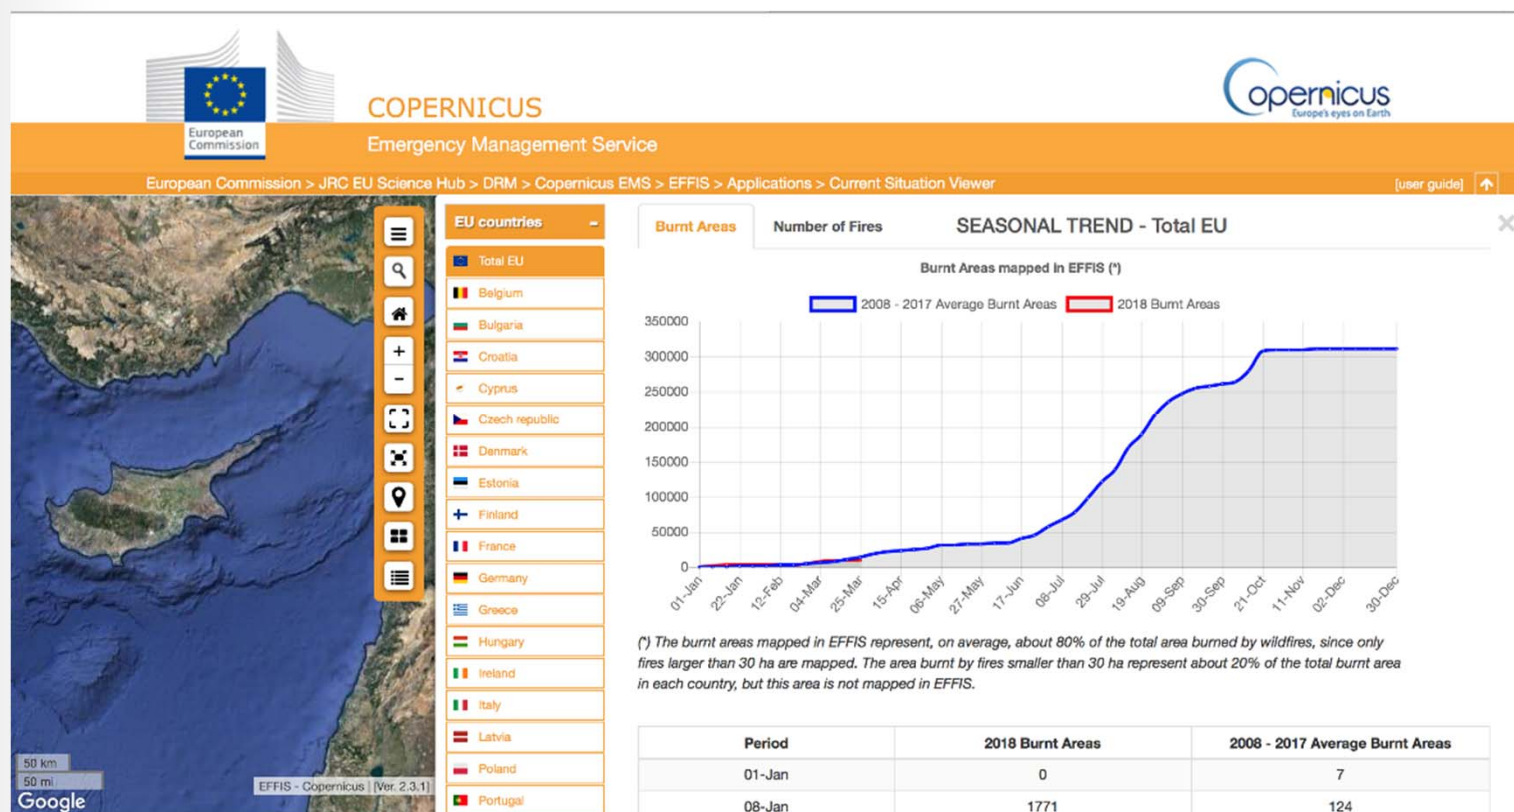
European Commission

COPERNICUS

Emergency Management Service

Copernicus
Europe's eyes on Earth

European Commission > JRC EU Science Hub > DRM > Copernicus EMS > EFFIS > Applications > Current Situation Viewer

[user guide]

EU countries -

Total EU
Belgium
Bulgaria
Croatia
Cyprus
Czech republic
Denmark
Estonia
Finland
France
Germany
Greece
Hungary
Ireland
Italy
Latvia
Poland
Portugal

Burnt Areas | Number of Fires

SEASONAL TREND - Total EU

Burnt Areas mapped in EFFIS (*)

2008 - 2017 Average Burnt Areas | 2018 Burnt Areas

350000
300000
250000
200000
150000
100000
50000
0

01-Jan 22-Jan 12-Feb 04-Mar 25-Mar 15-Apr 06-May 27-May 17-Jun 08-Jul 29-Jul 19-Aug 09-Sep 30-Sep 21-Oct 11-Nov 02-Dec 30-Dec

(*) The burnt areas mapped in EFFIS represent, on average, about 80% of the total area burned by wildfires, since only fires larger than 30 ha are mapped. The area burnt by fires smaller than 30 ha represent about 20% of the total burnt area in each country, but this area is not mapped in EFFIS.

| Period | 2018 Burnt Areas | 2008 - 2017 Average Burnt Areas |
|---|---|---|
| 01-Jan | 0 | 7 |
| 08-Jan | 1771 | 124 |

50 km
50 mi
Google
EFFIS - Copernicus | [Ver. 2.3.1]